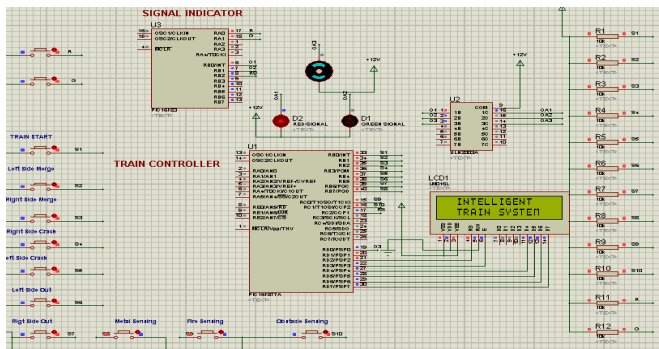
SIGNAL INDICATOR

U3
OSC1/CLKIN
OSC2/CLKOUT
MCLR
RA0
RA1
RA2
RA3
RA4/T0CKI
RB0/INT
RB1
RB2
RB3
RB4
RB5
RB6
RB7
PIC16F83

R
G

+12V
+12V
D2
RED SIGNAL
D1
GREEN SIGNAL

U2
COM
+12V

TRAIN START
Left Side Merge
Right Side Merge
Right Side Crack
Left Side Crack
Left Side Out
Rigt Side Out
Metal Sensing
Fire Sensing
Obstacle Sensing

TRAIN CONTROLLER

U1
OSC1/CLKIN
OSC2/CLKOUT
RA0/AN0
RA1/AN1
RA2/AN2/VREF-/CVREF
RA3/AN3/VREF+
RA4/T0CKI/C1OUT
RA5/AN4/SS/C2OUT
RE0/AN5/RD
RE1/AN6/WR
RE2/AN7/CS
MCLR/Vpp/THV
RB0/INT
RB1
RB2
RB3/PGM
RB4
RB5
RB6/PGC
RB7/PGD
RC0/T1OSO/T1CKI
RC1/T1OSI/CCP2
RC2/CCP1
RC3/SCK/SCL
RC4/SDI/SDA
RC5/SDO
RC6/TX/CK
RC7/RX/DT
RD0/PSP0
RD1/PSP1
RD2/PSP2
RD3/PSP3
RD4/PSP4
RD5/PSP5
RD6/PSP6
RD7/PSP7
PIC16F877A

LCD1
LM016L
INTELLIGENT
TRAIN SYSTEM

R1 10k S1
R2 10k S2
R3 10k S3
R4 10k S4
R5 10k S5
R6 10k S6
R7 10k S7
R8 10k S8
R9 10k S9
R10 10k S10
R11 10k
R12 10k

S1 S2 S3 S4 S5 S6 S7 S8 S9 S10